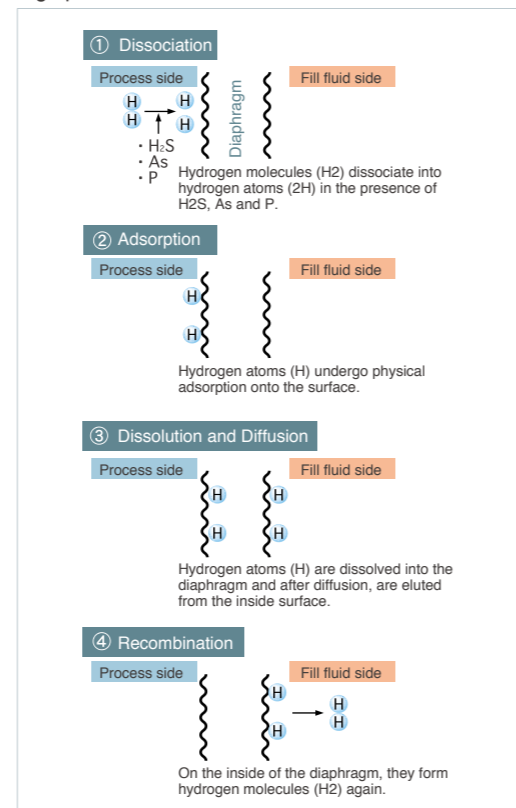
① Dissociation

Process side

Fill fluid side

Diaphragm

H H H H

· $H_2S$
· As
· P

Hydrogen molecules (H2) dissociate into hydrogen atoms (2H) in the presence of H2S, As and P.

② Adsorption

Process side

Fill fluid side

H H

Hydrogen atoms (H) undergo physical adsorption onto the surface.

③ Dissolution and Diffusion

Process side

Fill fluid side

H H H H

Hydrogen atoms (H) are dissolved into the diaphragm and after diffusion, are eluted from the inside surface.

④ Recombination

Process side

Fill fluid side

H H H H

On the inside of the diaphragm, they form hydrogen molecules (H2) again.